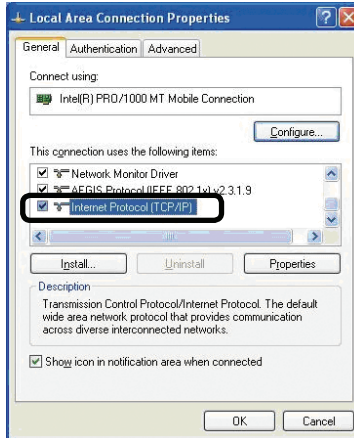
Local Area Connection Properties

General | Authentication | Advanced

Connect using:

Intel(R) PRO/1000 MT Mobile Connection

Configure...

This connection uses the following items:

Network Monitor Driver
AEGIS Protocol (IEEE 802.1x) v2.3.1.9
Internet Protocol (TCP/IP)

Install... | Uninstall | Properties

Description
Transmission Control Protocol/Internet Protocol. The default wide area network protocol that provides communication across diverse interconnected networks.

Show icon in notification area when connected

OK | Cancel